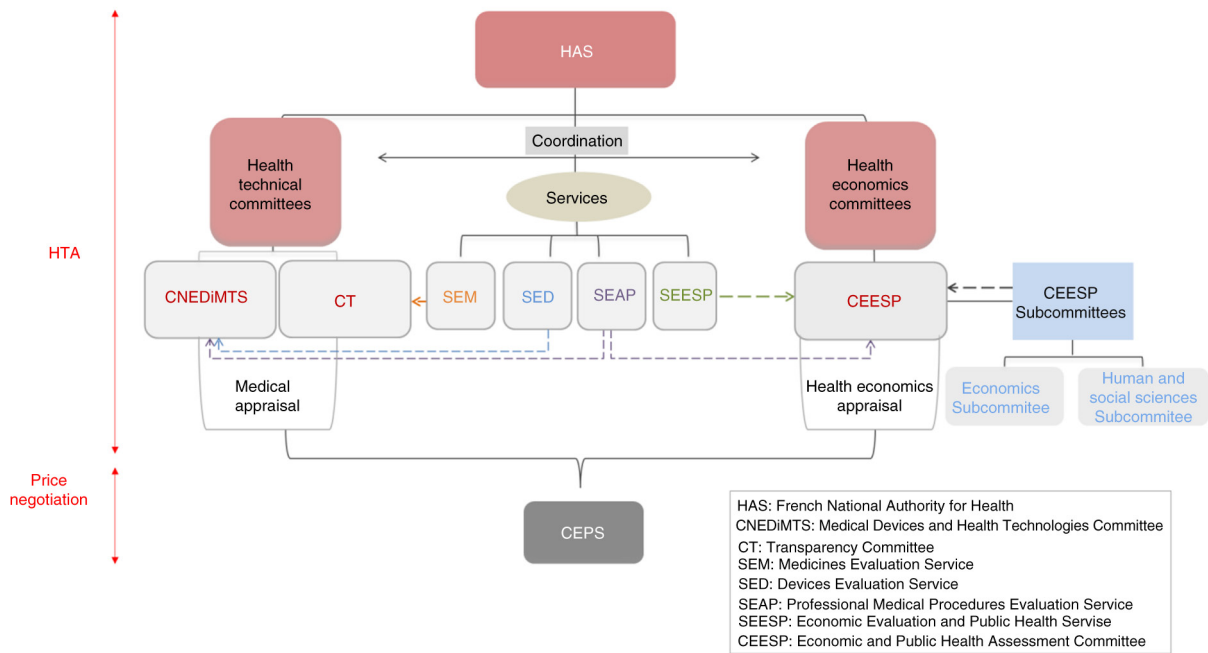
HAS

Coordination

Health technical committees

Services

Health economics committees

HTA

CNEDiMTS

CT

SEM

SED

SEAP

SEESP

CEESP

CEESP Subcommittees

Medical appraisal

Health economics appraisal

Economics Subcommitee

Human and social sciences Subcommitee

Price negotiation

CEPS

HAS: French National Authority for Health
CNEDiMTS: Medical Devices and Health Technologies Committee
CT: Transparency Committee
SEM: Medicines Evaluation Service
SED: Devices Evaluation Service
SEAP: Professional Medical Procedures Evaluation Service
SEESP: Economic Evaluation and Public Health Servise
CEESP: Economic and Public Health Assessment Committee